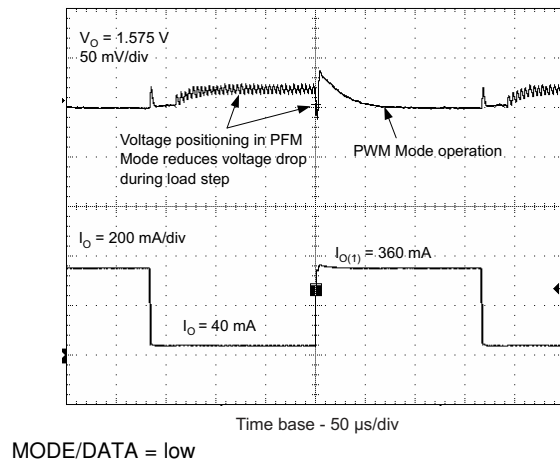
$V_O$ = 1.575 V
50 mV/div

Voltage positioning in PFM Mode reduces voltage drop during load step

PWM Mode operation

$I_O$ = 200 mA/div

$I_{O(1)}$ = 360 mA

$I_O$ = 40 mA

Time base - 50 µs/div

MODE/DATA = low